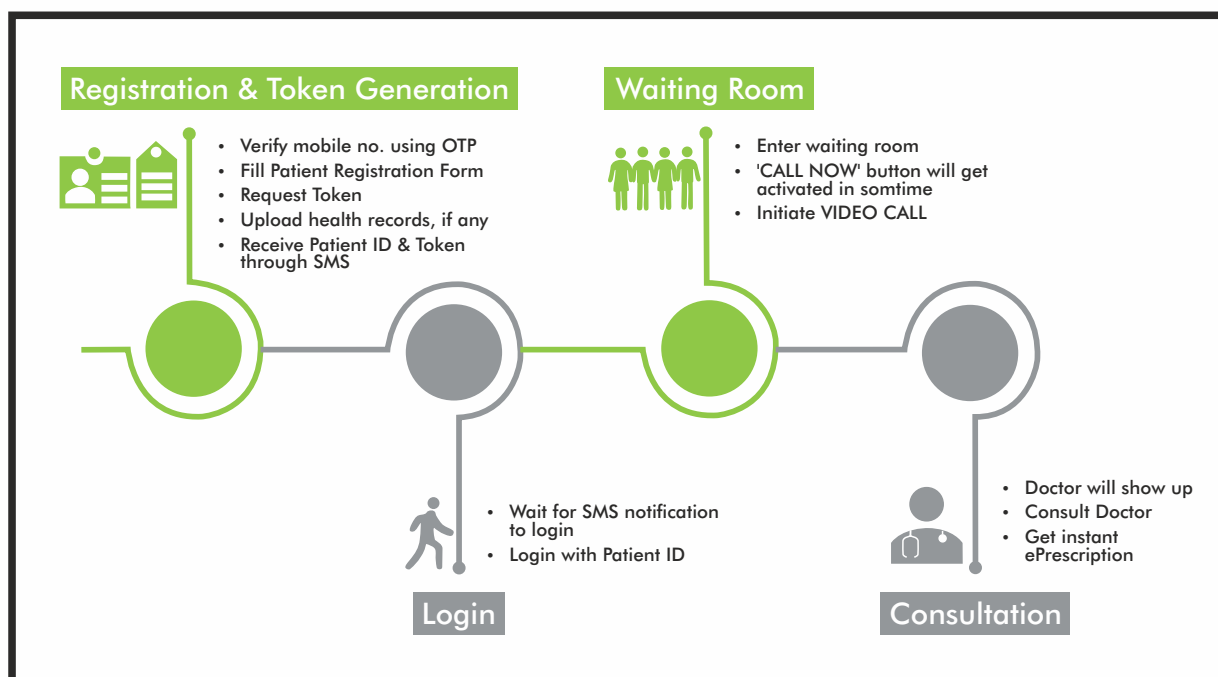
Registration & Token Generation

- Verify mobile no. using OTP
- Fill Patient Registration Form
- Request Token
- Upload health records, if any
- Receive Patient ID & Token through SMS

Waiting Room

- Enter waiting room
- 'CALL NOW' button will get activated in somtime
- Initiate VIDEO CALL

- Wait for SMS notification to login
- Login with Patient ID

Login

- Doctor will show up
- Consult Doctor
- Get instant ePrescription

Consultation